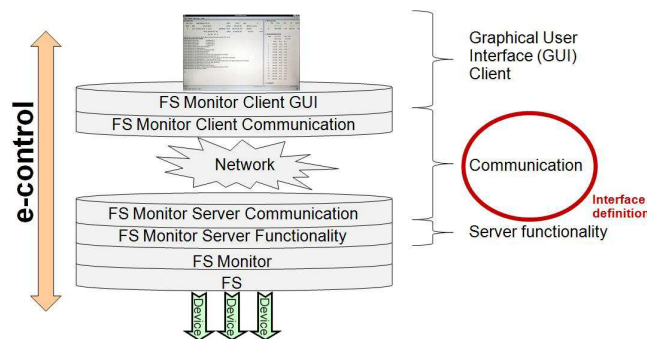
e-control

FS Monitor Client GUI
FS Monitor Client Communication

Network

FS Monitor Server Communication
FS Monitor Server Functionality
FS Monitor
FS

Device
Device
Device

Graphical User Interface (GUI) Client

Communication

Interface definition

Server functionality